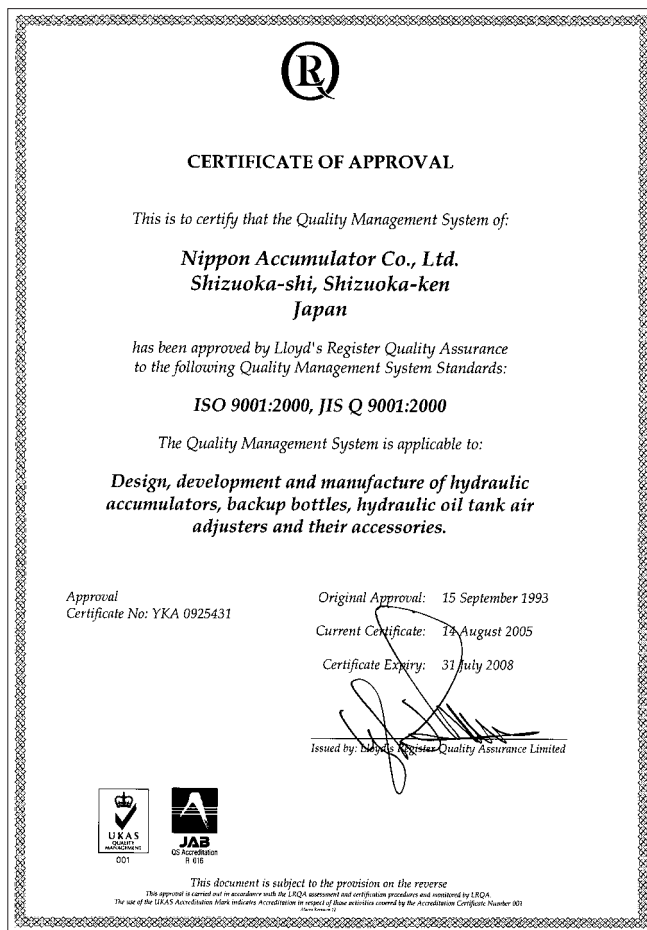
CERTIFICATE OF APPROVAL

This is to certify that the Quality Management System of:

Nippon Accumulator Co., Ltd.
Shizuoka-shi, Shizuoka-ken
Japan

has been approved by Lloyd's Register Quality Assurance to the following Quality Management System Standards:

ISO 9001:2000, JIS Q 9001:2000

The Quality Management System is applicable to:

Design, development and manufacture of hydraulic accumulators, backup bottles, hydraulic oil tank air adjusters and their accessories.

Approval
Certificate No: YKA 0925431

Original Approval: 15 September 1993

Current Certificate: 14 August 2005

Certificate Expiry: 31 July 2008

Issued by: Lloyd's Register Quality Assurance Limited

UKAS
QUALITY MANAGEMENT
001

JAB
QS Accreditation
R 016

This document is subject to the provision on the reverse
This approval is carried out in accordance with the LRQA assessment and certification procedures and monitored by LRQA.
The use of the UKAS Accreditation Mark indicates Accreditation in respect of those activities covered by the Accreditation Certificate Number 001
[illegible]